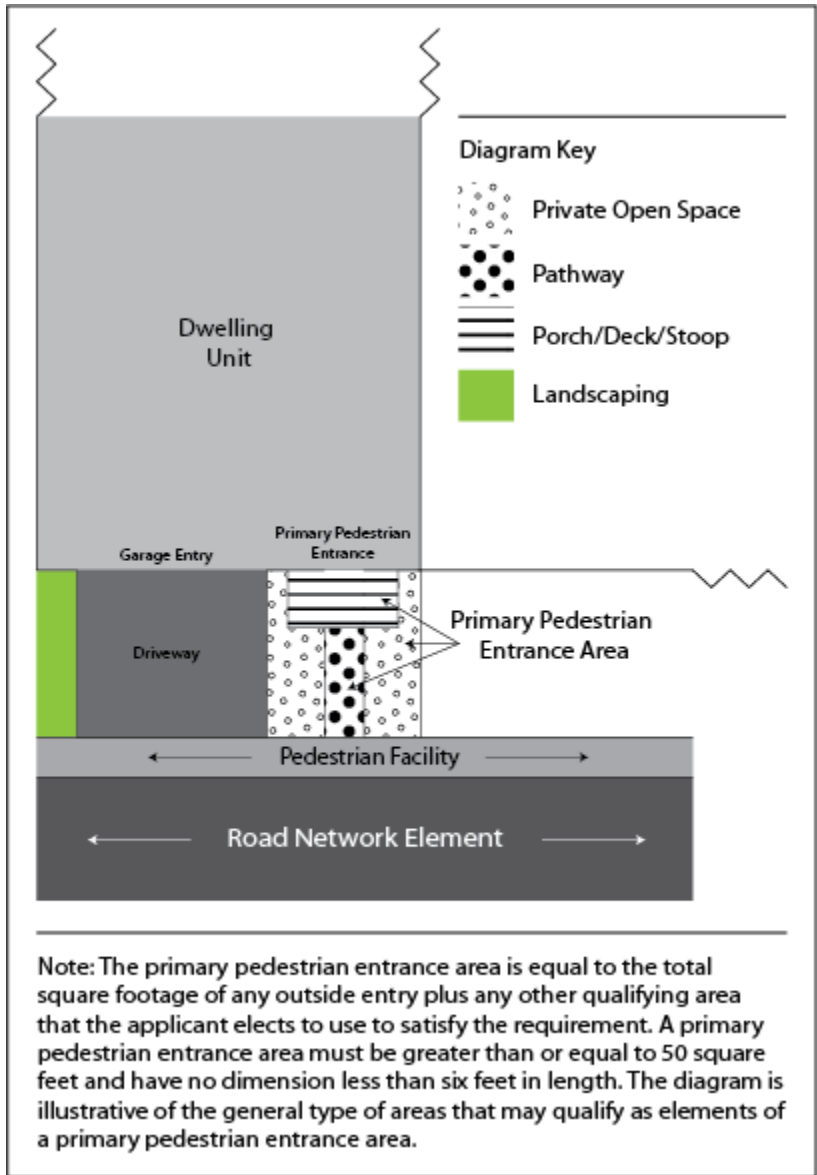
Diagram Key

Private Open Space

Pathway

Porch/Deck/Stoop

Landscaping

Dwelling Unit

Garage Entry

Primary Pedestrian Entrance

Driveway

Primary Pedestrian Entrance Area

Pedestrian Facility

Road Network Element

Note: The primary pedestrian entrance area is equal to the total square footage of any outside entry plus any other qualifying area that the applicant elects to use to satisfy the requirement. A primary pedestrian entrance area must be greater than or equal to 50 square feet and have no dimension less than six feet in length. The diagram is illustrative of the general type of areas that may qualify as elements of a primary pedestrian entrance area.